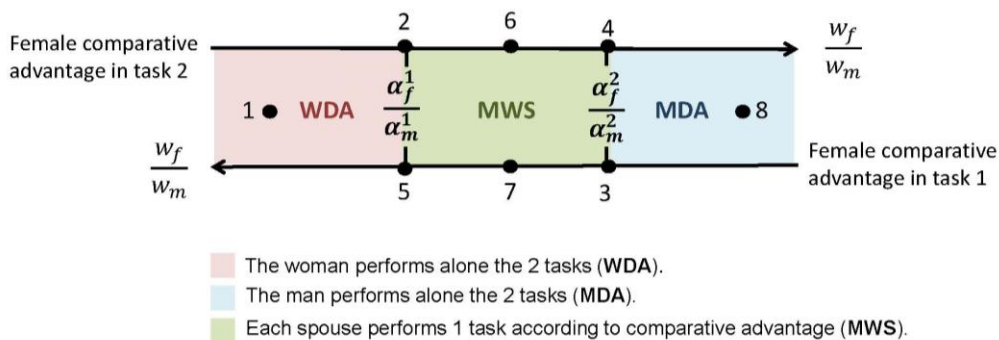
2 6 4

Female comparative advantage in task 2

$\frac{w_f}{w_m}$

1 WDA $\frac{\alpha_f^1}{\alpha_m^1}$ MWS $\frac{\alpha_f^2}{\alpha_m^2}$ MDA 8

$\frac{w_f}{w_m}$

Female comparative advantage in task 1

5 7 3

The woman performs alone the 2 tasks (**WDA**).

The man performs alone the 2 tasks (**MDA**).

Each spouse performs 1 task according to comparative advantage (**MWS**).